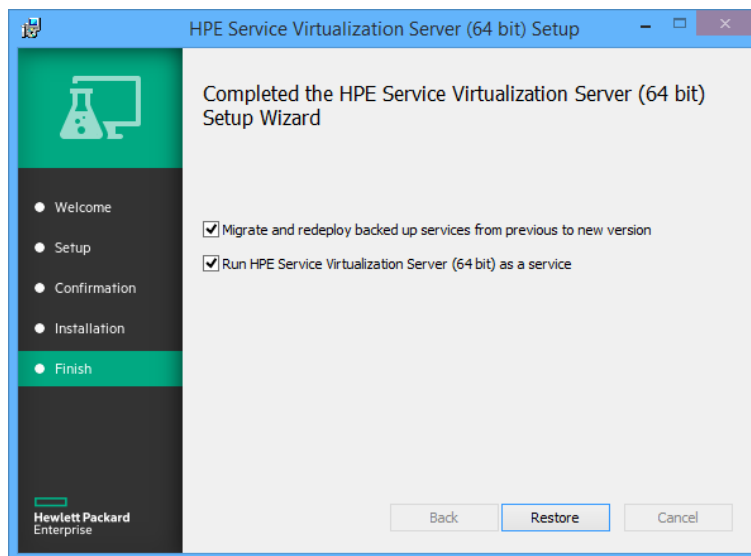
HPE Service Virtualization Server (64 bit) Setup

Completed the HPE Service Virtualization Server (64 bit) Setup Wizard

Welcome
Setup
Confirmation
Installation
Finish

Migrate and redeploy backed up services from previous to new version
Run HPE Service Virtualization Server (64 bit) as a service

Hewlett Packard Enterprise

Back
Restore
Cancel